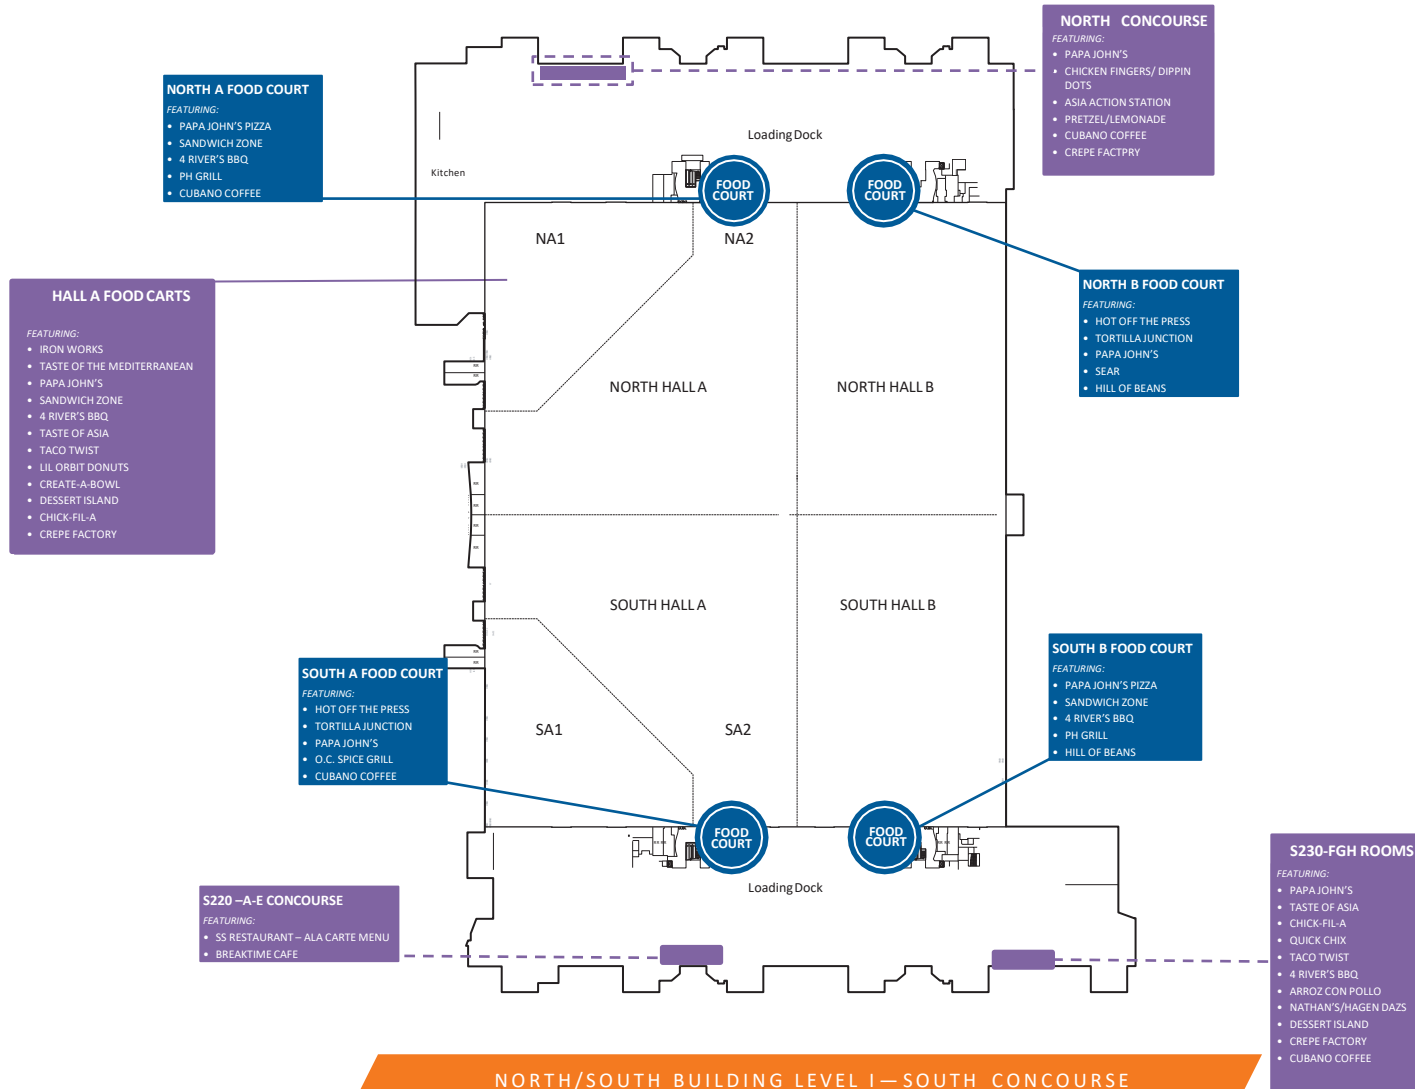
NORTH CONCOURSE
FEATURING:
• PAPA JOHN'S
• CHICKEN FINGERS/ DIPPIN DOTS
• ASIA ACTION STATION
• PRETZEL/LEMONADE
• CUBANO COFFEE
• CREPE FACTPRY

NORTH A FOOD COURT
FEATURING:
• PAPA JOHN'S PIZZA
• SANDWICH ZONE
• 4 RIVER'S BBQ
• PH GRILL
• CUBANO COFFEE

Loading Dock

Kitchen

FOOD COURT

FOOD COURT

NA1

NA2

HALL A FOOD CARTS
FEATURING:
• IRON WORKS
• TASTE OF THE MEDITERRANEAN
• PAPA JOHN'S
• SANDWICH ZONE
• 4 RIVER'S BBQ
• TASTE OF ASIA
• TACO TWIST
• LIL ORBIT DONUTS
• CREATE-A-BOWL
• DESSERT ISLAND
• CHICK-FIL-A
• CREPE FACTORY

NORTH B FOOD COURT
FEATURING:
• HOT OFF THE PRESS
• TORTILLA JUNCTION
• PAPA JOHN'S
• SEAR
• HILL OF BEANS

NORTH HALL A

NORTH HALL B

SOUTH HALL A

SOUTH HALL B

SOUTH B FOOD COURT
FEATURING:
• PAPA JOHN'S PIZZA
• SANDWICH ZONE
• 4 RIVER'S BBQ
• PH GRILL
• HILL OF BEANS

SOUTH A FOOD COURT
FEATURING:
• HOT OFF THE PRESS
• TORTILLA JUNCTION
• PAPA JOHN'S
• O.C. SPICE GRILL
• CUBANO COFFEE

SA1

SA2

FOOD COURT

FOOD COURT

Loading Dock

S220 –A-E CONCOURSE
FEATURING:
• SS RESTAURANT – ALA CARTE MENU
• BREAKTIME CAFE

S230-FGH ROOMS
FEATURING:
• PAPA JOHN'S
• TASTE OF ASIA
• CHICK-FIL-A
• QUICK CHIX
• TACO TWIST
• 4 RIVER'S BBQ
• ARROZ CON POLLO
• NATHAN'S/HAGEN DAZS
• DESSERT ISLAND
• CREPE FACTORY
• CUBANO COFFEE

NORTH/SOUTH BUILDING LEVEL I—SOUTH CONCOURSE